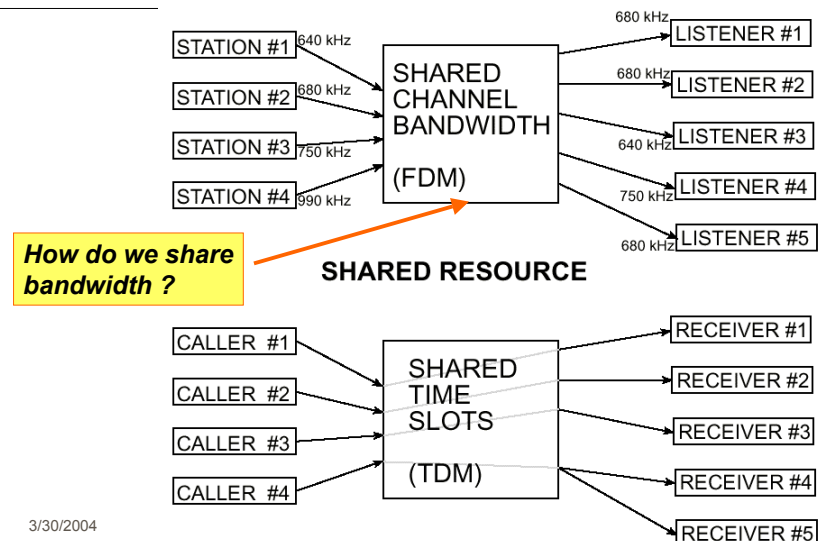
STATION #1 640 kHz
STATION #2 680 kHz
STATION #3 750 kHz
STATION #4 990 kHz

SHARED CHANNEL BANDWIDTH

(FDM)

680 kHz LISTENER #1
680 kHz LISTENER #2
640 kHz LISTENER #3
750 kHz LISTENER #4
680 kHz LISTENER #5

How do we share bandwidth ?

SHARED RESOURCE

CALLER #1
CALLER #2
CALLER #3
CALLER #4

SHARED TIME SLOTS

(TDM)

RECEIVER #1
RECEIVER #2
RECEIVER #3
RECEIVER #4
RECEIVER #5

3/30/2004